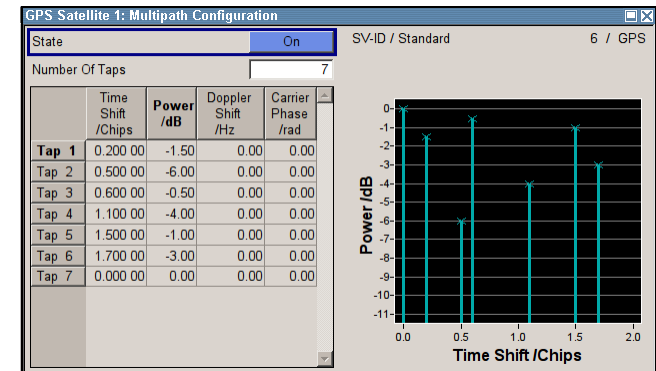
GPS Satellite 1: Multipath Configuration

State On

SV-ID / Standard 6 / GPS

Number Of Taps 7

| | Time Shift /Chips | Power /dB | Doppler Shift /Hz | Carrier Phase /rad |
|---|---|---|---|---|
| Tap 1 | 0.200 00 | -1.50 | 0.00 | 0.00 |
| Tap 2 | 0.500 00 | -6.00 | 0.00 | 0.00 |
| Tap 3 | 0.600 00 | -0.50 | 0.00 | 0.00 |
| Tap 4 | 1.100 00 | -4.00 | 0.00 | 0.00 |
| Tap 5 | 1.500 00 | -1.00 | 0.00 | 0.00 |
| Tap 6 | 1.700 00 | -3.00 | 0.00 | 0.00 |
| Tap 7 | 0.000 00 | 0.00 | 0.00 | 0.00 |

0
-1
-2
-3
-4
-5
-6
-7
-8
-9
-10
-11
Power /dB
0.0 0.5 1.0 1.5 2.0
Time Shift /Chips